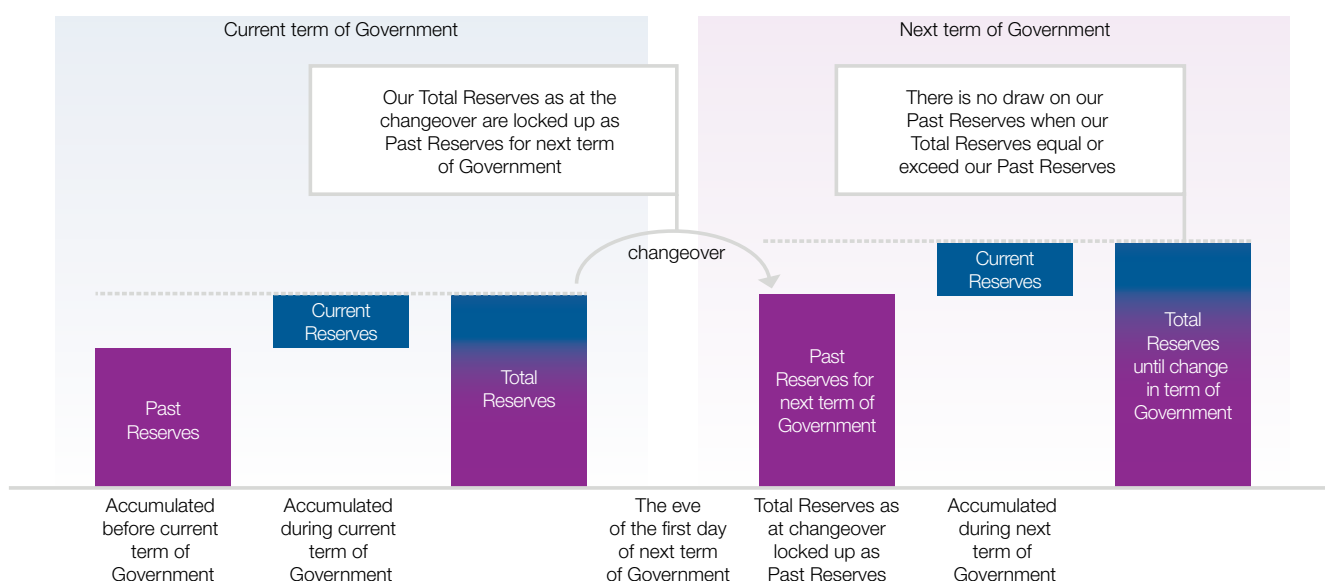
Current term of Government

Next term of Government

Our Total Reserves as at the changeover are locked up as Past Reserves for next term of Government

There is no draw on our Past Reserves when our Total Reserves equal or exceed our Past Reserves

changeover

Past Reserves

Current Reserves

Total Reserves

Past Reserves for next term of Government

Current Reserves

Total Reserves until change in term of Government

Accumulated before current term of Government

Accumulated during current term of Government

The eve of the first day of next term of Government

Total Reserves as at changeover locked up as Past Reserves

Accumulated during next term of Government